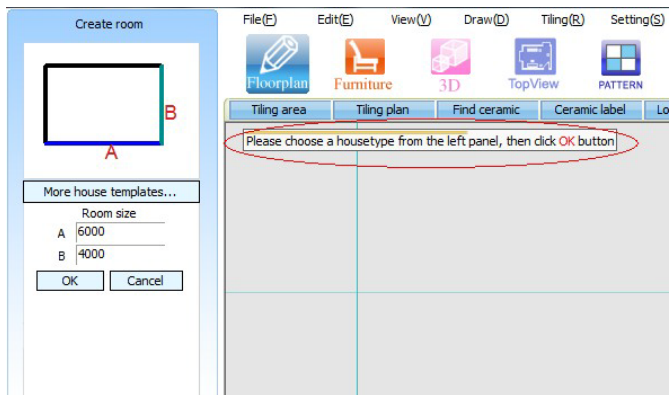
Create room

B

A

More house templates...

Room size

A 6000

B 4000

OK Cancel

File(F) Edit(E) View(V) Draw(D) Tiling(R) Setting(S)

Floorplan Furniture 3D TopView PATTERN

Tiling area Tiling plan Find ceramic Ceramic label Lo

Please choose a housetype from the left panel, then click OK button